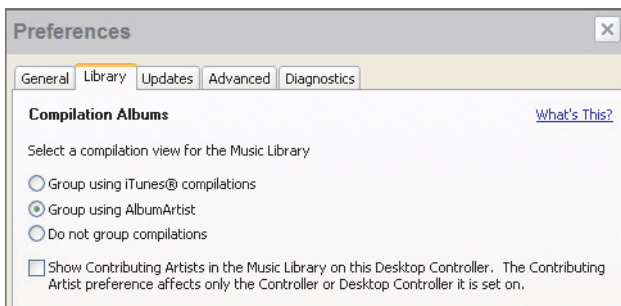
Preferences

×

General | Library | Updates | Advanced | Diagnostics

Compilation Albums

What's This?

Select a compilation view for the Music Library

Group using iTunes® compilations

Group using AlbumArtist

Do not group compilations

Show Contributing Artists in the Music Library on this Desktop Controller. The Contributing Artist preference affects only the Controller or Desktop Controller it is set on.